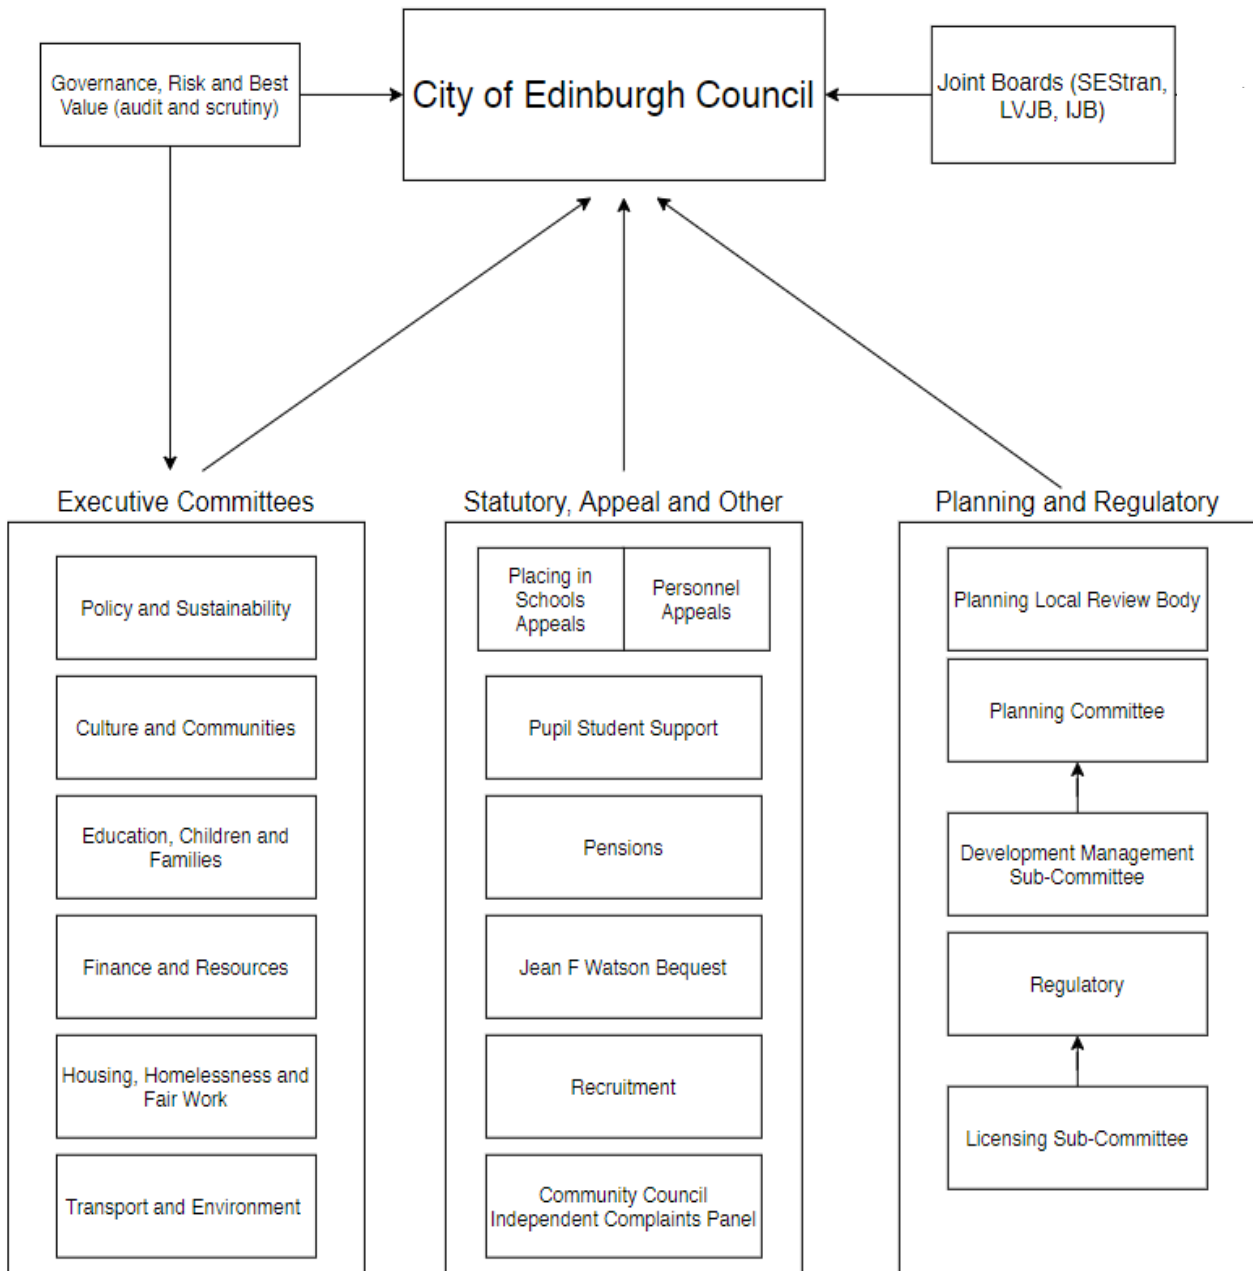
Governance, Risk and Best Value (audit and scrutiny)

City of Edinburgh Council

Joint Boards (SEStran, LVJB, IJB)

Executive Committees

Policy and Sustainability

Culture and Communities

Education, Children and Families

Finance and Resources

Housing, Homelessness and Fair Work

Transport and Environment

Statutory, Appeal and Other

Placing in Schools Appeals

Personnel Appeals

Pupil Student Support

Pensions

Jean F Watson Bequest

Recruitment

Community Council Independent Complaints Panel

Planning and Regulatory

Planning Local Review Body

Planning Committee

Development Management Sub-Committee

Regulatory

Licensing Sub-Committee